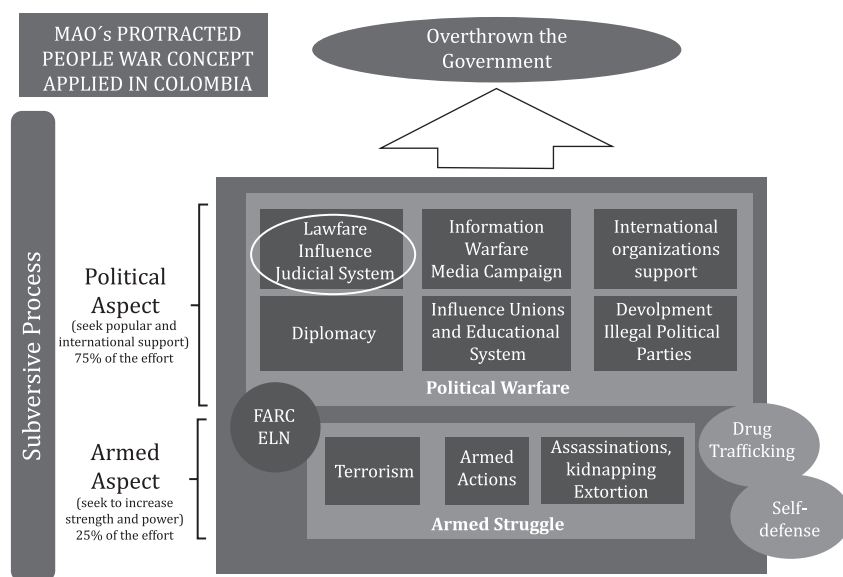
MAO´s PROTRACTED PEOPLE WAR CONCEPT APPLIED IN COLOMBIA

Overthrown the Government

Subversive Process

Political Aspect
(seek popular and international support)
75% of the effort

Armed Aspect
(seek to increase strength and power)
25% of the effort

Lawfare Influence Judicial System

Information Warfare Media Campaign

International organizations support

Diplomacy

Influence Unions and Educational System

Devolpment Illegal Political Parties

Political Warfare

FARC ELN

Terrorism

Armed Actions

Assassinations, kidnapping Extortion

Armed Struggle

Drug Trafficking

Self-defense